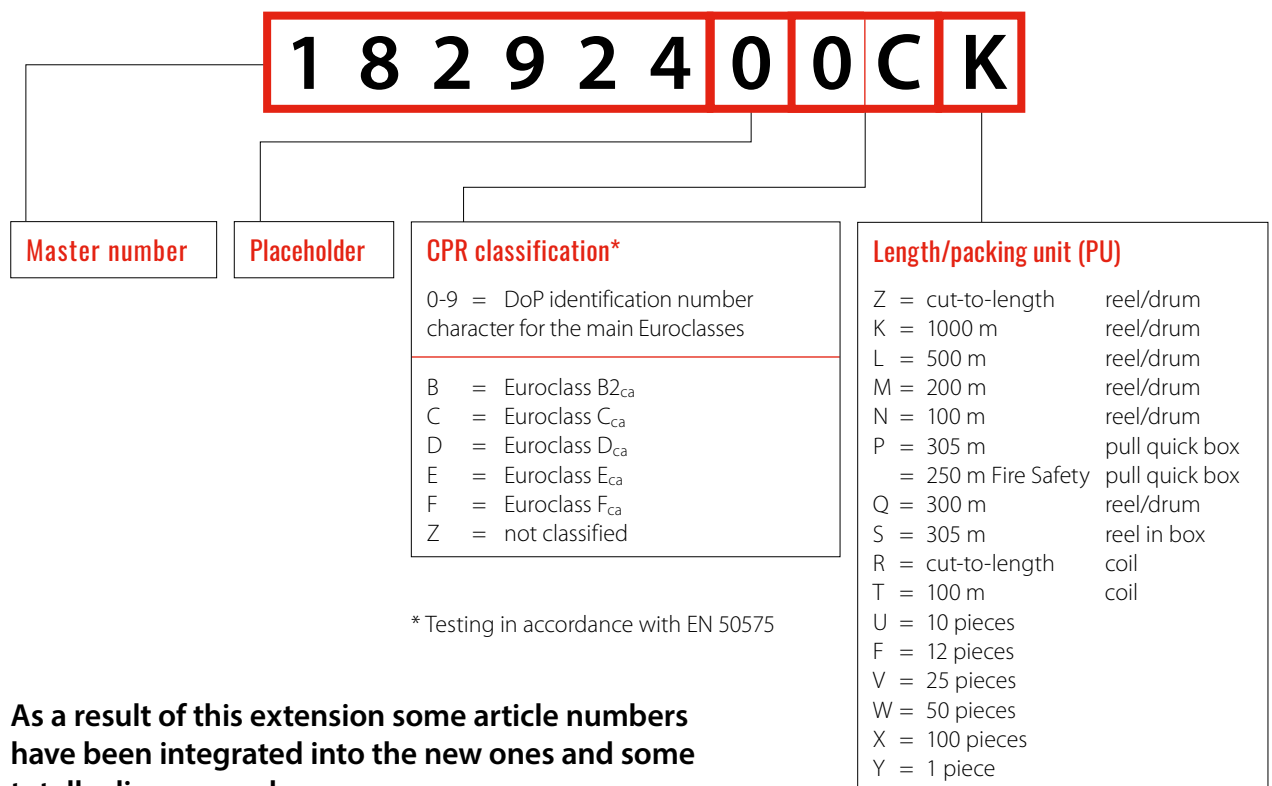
1 8 2 9 2 4 0 0 C K

Master number

Placeholder

CPR classification*

0-9 = DoP identification number character for the main Euroclasses

B = Euroclass $B2_{ca}$
C = Euroclass $C_{ca}$
D = Euroclass $D_{ca}$
E = Euroclass $E_{ca}$
F = Euroclass $F_{ca}$
Z = not classified

* Testing in accordance with EN 50575

Length/packing unit (PU)

Z = cut-to-length reel/drum
K = 1000 m reel/drum
L = 500 m reel/drum
M = 200 m reel/drum
N = 100 m reel/drum
P = 305 m pull quick box
= 250 m Fire Safety pull quick box
Q = 300 m reel/drum
S = 305 m reel in box
R = cut-to-length coil
T = 100 m coil
U = 10 pieces
F = 12 pieces
V = 25 pieces
W = 50 pieces
X = 100 pieces
Y = 1 piece

As a result of this extension some article numbers have been integrated into the new ones and some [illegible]